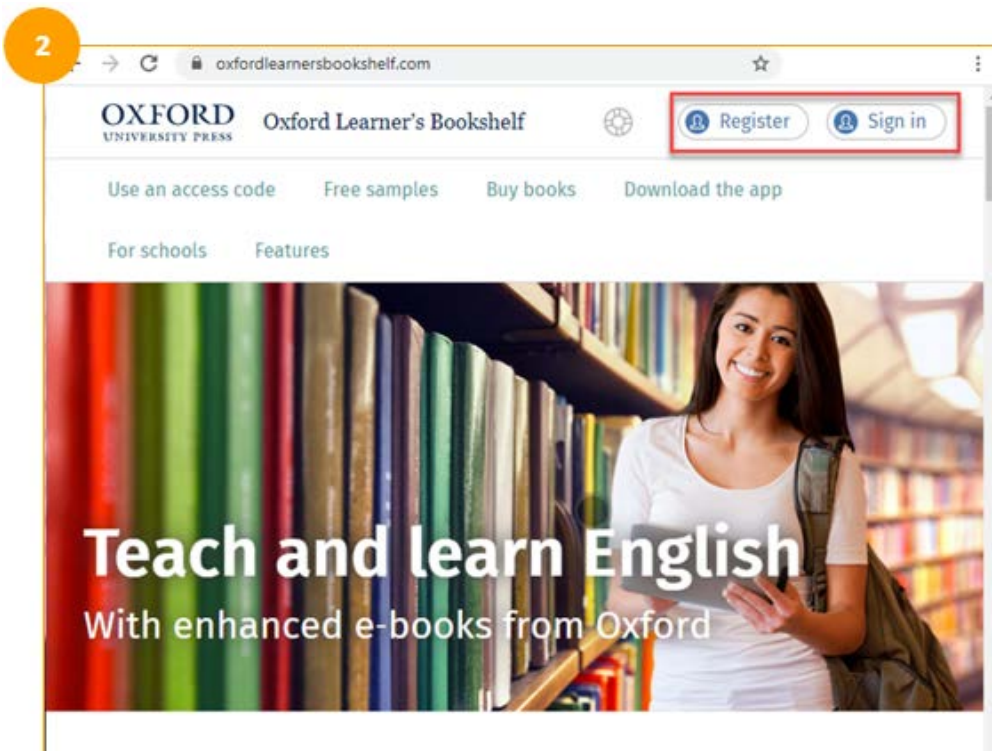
2

oxfordlearnersbookshelf.com

OXFORD
UNIVERSITY PRESS

Oxford Learner's Bookshelf

Register

Sign in

Use an access code

Free samples

Buy books

Download the app

For schools

Features

Teach and learn English

With enhanced e-books from Oxford